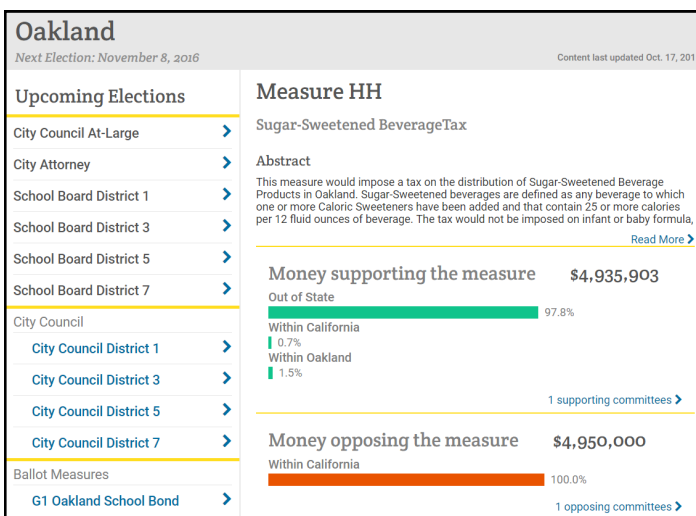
Oakland

Next Election: November 8, 2016

Content last updated Oct. 17, 201

Upcoming Elections

City Council At-Large

City Attorney

School Board District 1

School Board District 3

School Board District 5

School Board District 7

City Council

City Council District 1

City Council District 3

City Council District 5

City Council District 7

Ballot Measures

G1 Oakland School Bond

Measure HH

Sugar-Sweetened BeverageTax

Abstract

This measure would impose a tax on the distribution of Sugar-Sweetened Beverage Products in Oakland. Sugar-Sweetened beverages are defined as any beverage to which one or more Caloric Sweeteners have been added and that contain 25 or more calories per 12 fluid ounces of beverage. The tax would not be imposed on infant or baby formula,

Read More

Money supporting the measure $4,935,903

Out of State

97.8%

Within California

0.7%

Within Oakland

1.5%

1 supporting committees

Money opposing the measure $4,950,000

Within California

100.0%

1 opposing committees